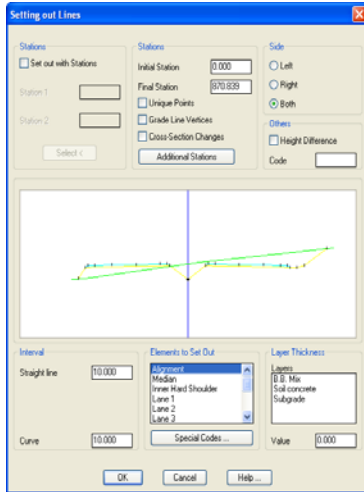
Setting out Lines

Stations
Set out with Stations
Station 1
Station 2
Select <

Stations
Initial Station 0.000
Final Station 970.839
Unique Points
Grade Line Vertices
Cross-Section Changes
Additional Stations

Side
Left
Right
Both

Others
Height Difference
Code

Interval
Straight line 10.000
Curve 10.000

Elements to Set Out
Alignment
Median
Inner Hard Shoulder
Lane 1
Lane 2
Lane 3
Special Codes ...

Layer Thickness
Layers
B.B. Mix
Soil concrete
Subgrade
Value 0.000

OK Cancel Help ...